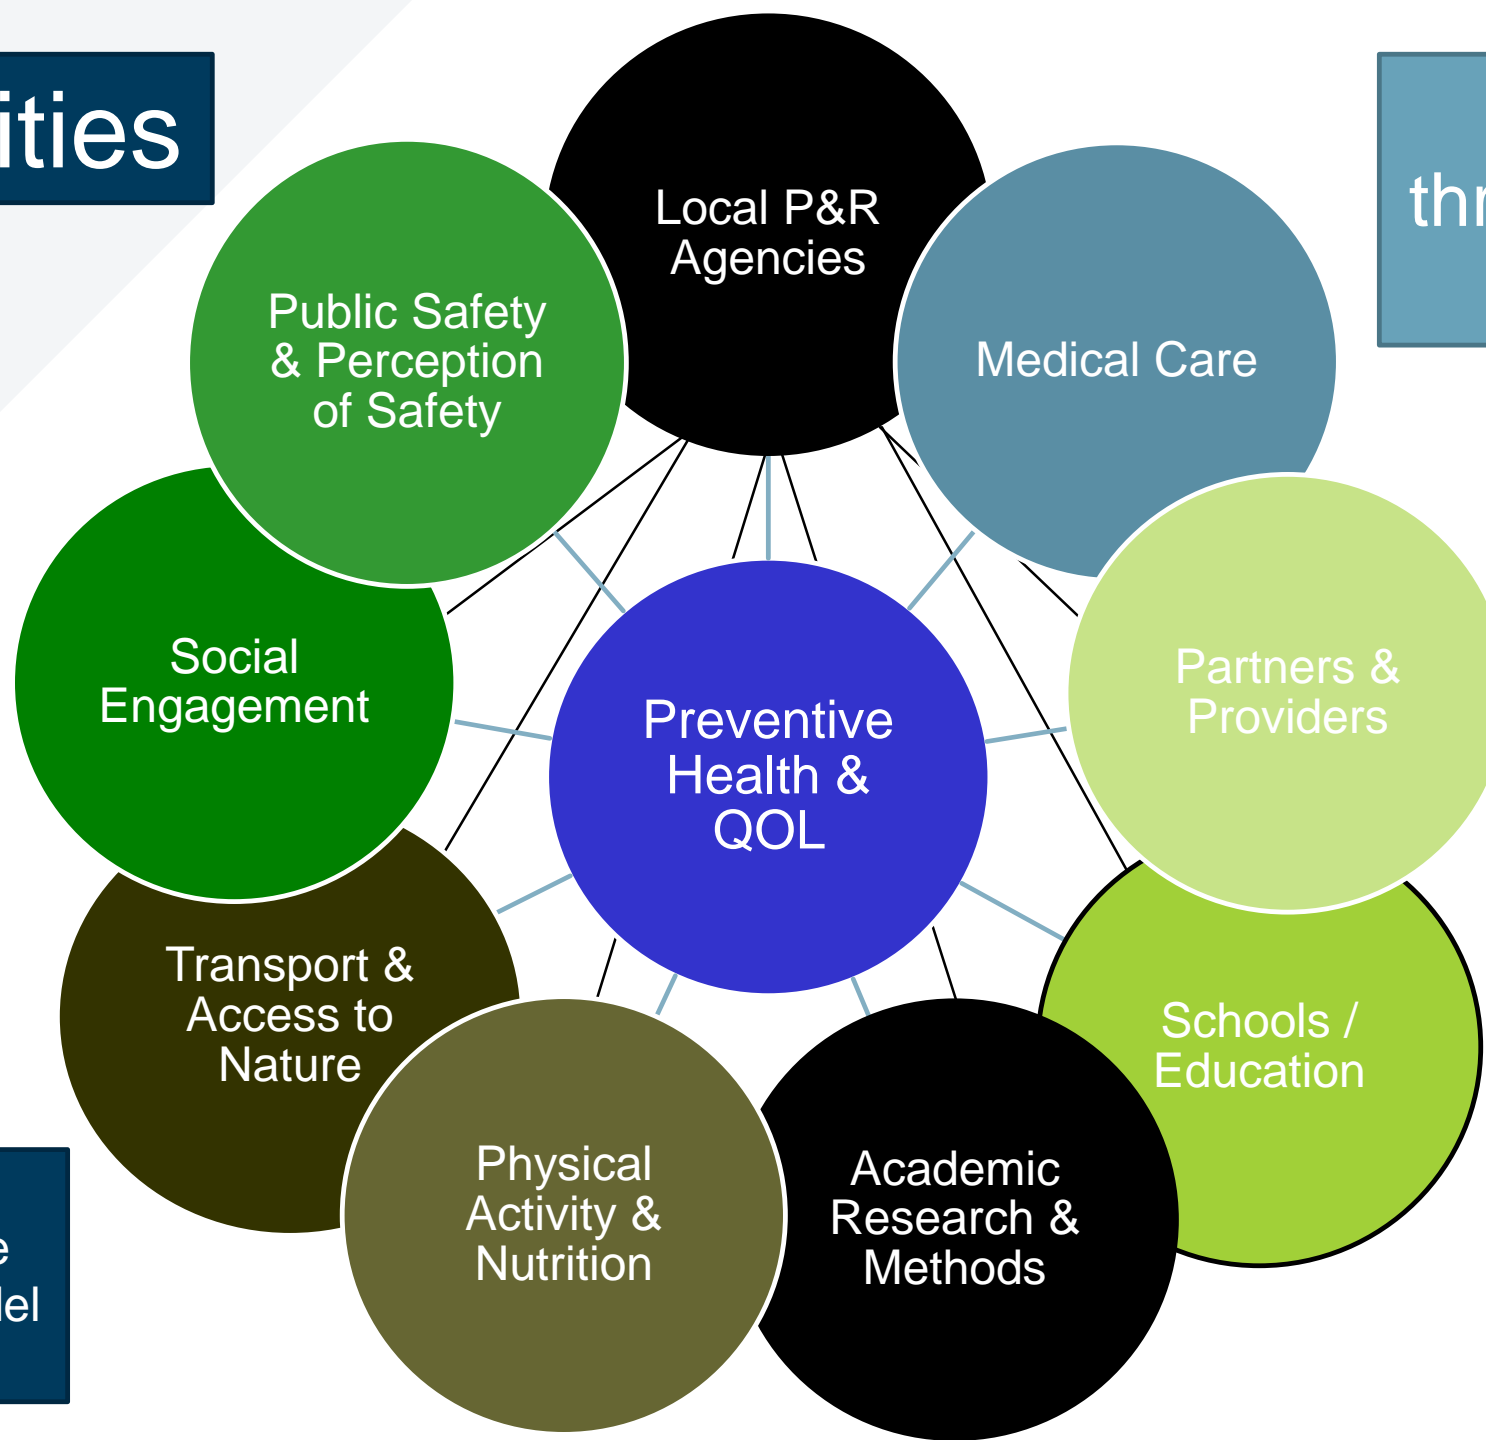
ities

thr

Local P&R Agencies

Public Safety & Perception of Safety

Medical Care

Social Engagement

Preventive Health & QOL

Partners & Providers

Transport & Access to Nature

Schools / Education

Physical Activity & Nutrition

Academic Research & Methods

e
lel